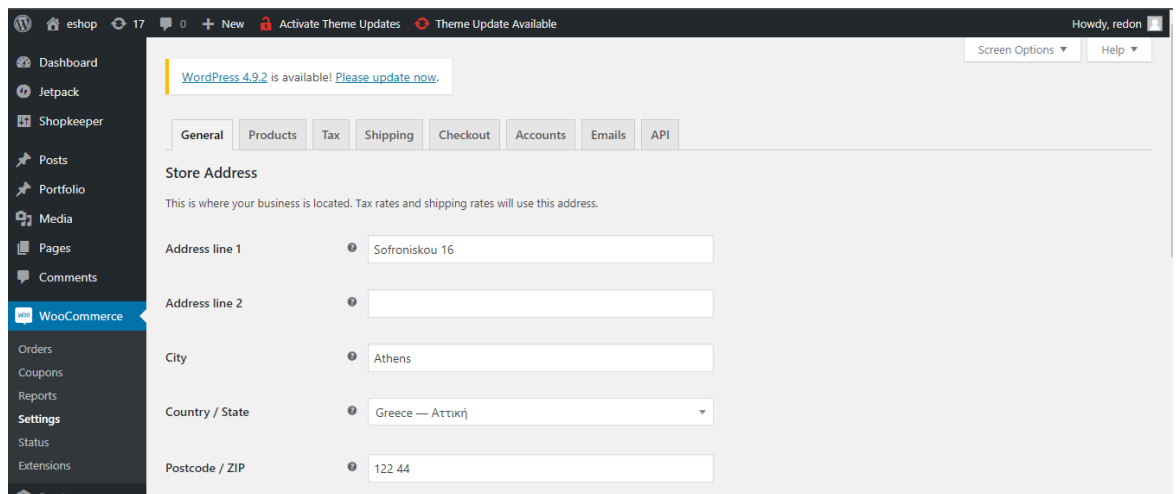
eshop 17 0 New Activate Theme Updates Theme Update Available
Howdy, redon

Dashboard
Jetpack
Shopkeeper
Posts
Portfolio
Media
Pages
Comments
WooCommerce
Orders
Coupons
Reports
Settings
Status
Extensions

Screen Options ▼ Help ▼

WordPress 4.9.2 is available! Please update now.

General | Products | Tax | Shipping | Checkout | Accounts | Emails | API

Store Address

This is where your business is located. Tax rates and shipping rates will use this address.

Address line 1 Sofroniskou 16

Address line 2

City Athens

Country / State Greece — Αττική

Postcode / ZIP 122 44